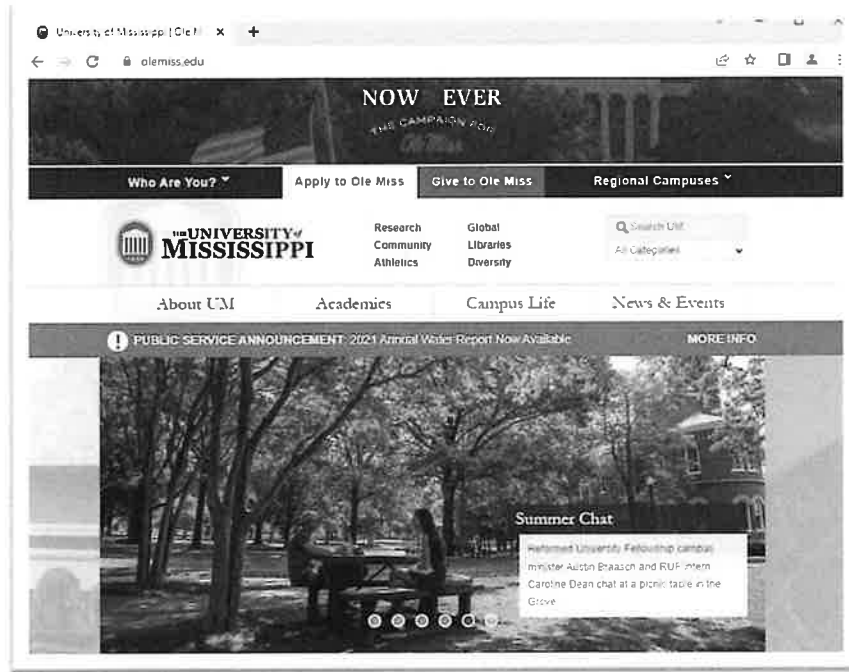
University of Mississippi | Ole M ×

olemiss.edu

NOW EVER
THE CAMPAIGN FOR Ole Miss

Who Are You?
Apply to Ole Miss
Give to Ole Miss
Regional Campuses

THE UNIVERSITY of MISSISSIPPI

Research
Community
Athletics

Global
Libraries
Diversity

Search UM
All Categories

About UM
Academics
Campus Life
News & Events

PUBLIC SERVICE ANNOUNCEMENT: 2021 Annual Water Report Now Available
MORE INFO

Summer Chat

Reformed University Fellowship campus minister Austin Braasch and RUF intern Caroline Dean chat at a picnic table in the Grove.